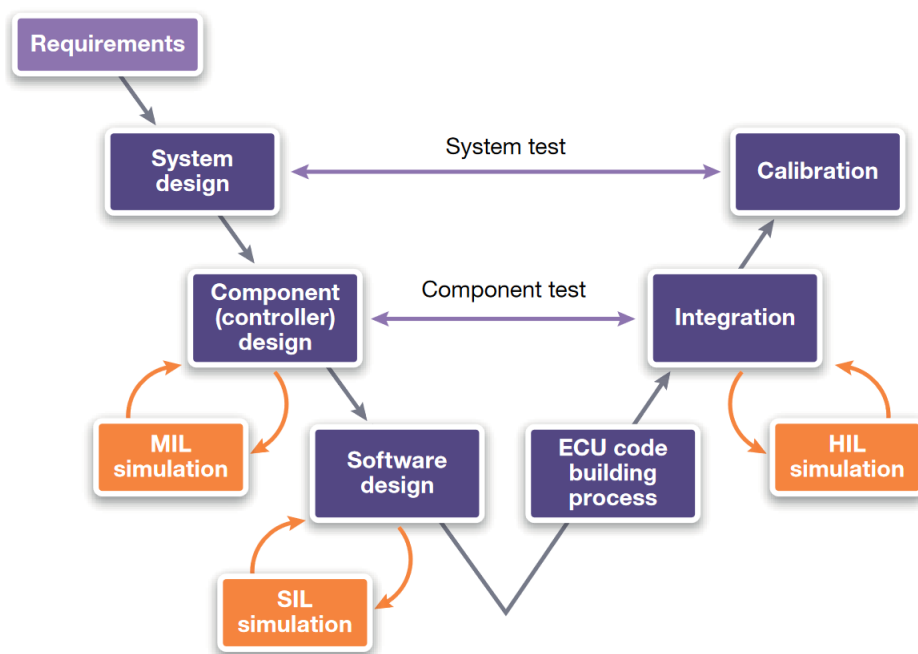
Requirements

System design

System test

Calibration

Component (controller) design

Component test

Integration

MIL simulation

Software design

ECU code building process

HIL simulation

SIL simulation